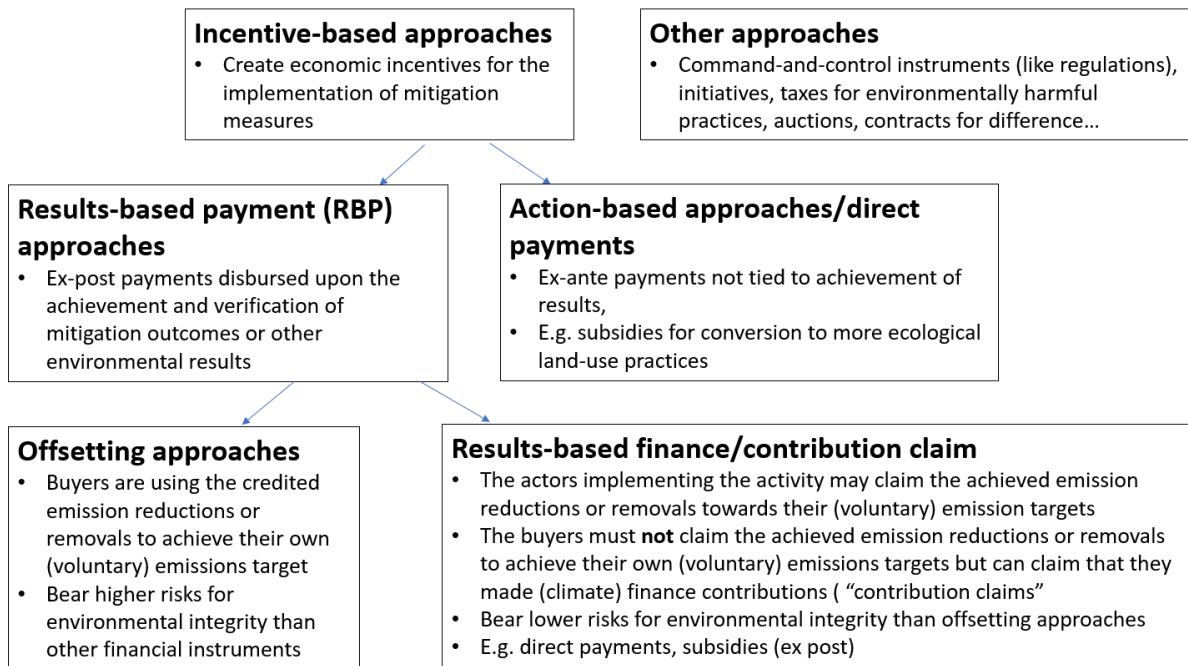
**Incentive-based approaches**
- Create economic incentives for the implementation of mitigation measures

**Other approaches**
- Command-and-control instruments (like regulations), initiatives, taxes for environmentally harmful practices, auctions, contracts for difference…

**Results-based payment (RBP) approaches**
- Ex-post payments disbursed upon the achievement and verification of mitigation outcomes or other environmental results

**Action-based approaches/direct payments**
- Ex-ante payments not tied to achievement of results,
- E.g. subsidies for conversion to more ecological land-use practices

**Offsetting approaches**
- Buyers are using the credited emission reductions or removals to achieve their own (voluntary) emissions target
- Bear higher risks for environmental integrity than other financial instruments

**Results-based finance/contribution claim**
- The actors implementing the activity may claim the achieved emission reductions or removals towards their (voluntary) emission targets
- The buyers must **not** claim the achieved emission reductions or removals to achieve their own (voluntary) emissions targets but can claim that they made (climate) finance contributions ( "contribution claims"
- Bear lower risks for environmental integrity than offsetting approaches
- E.g. direct payments, subsidies (ex post)